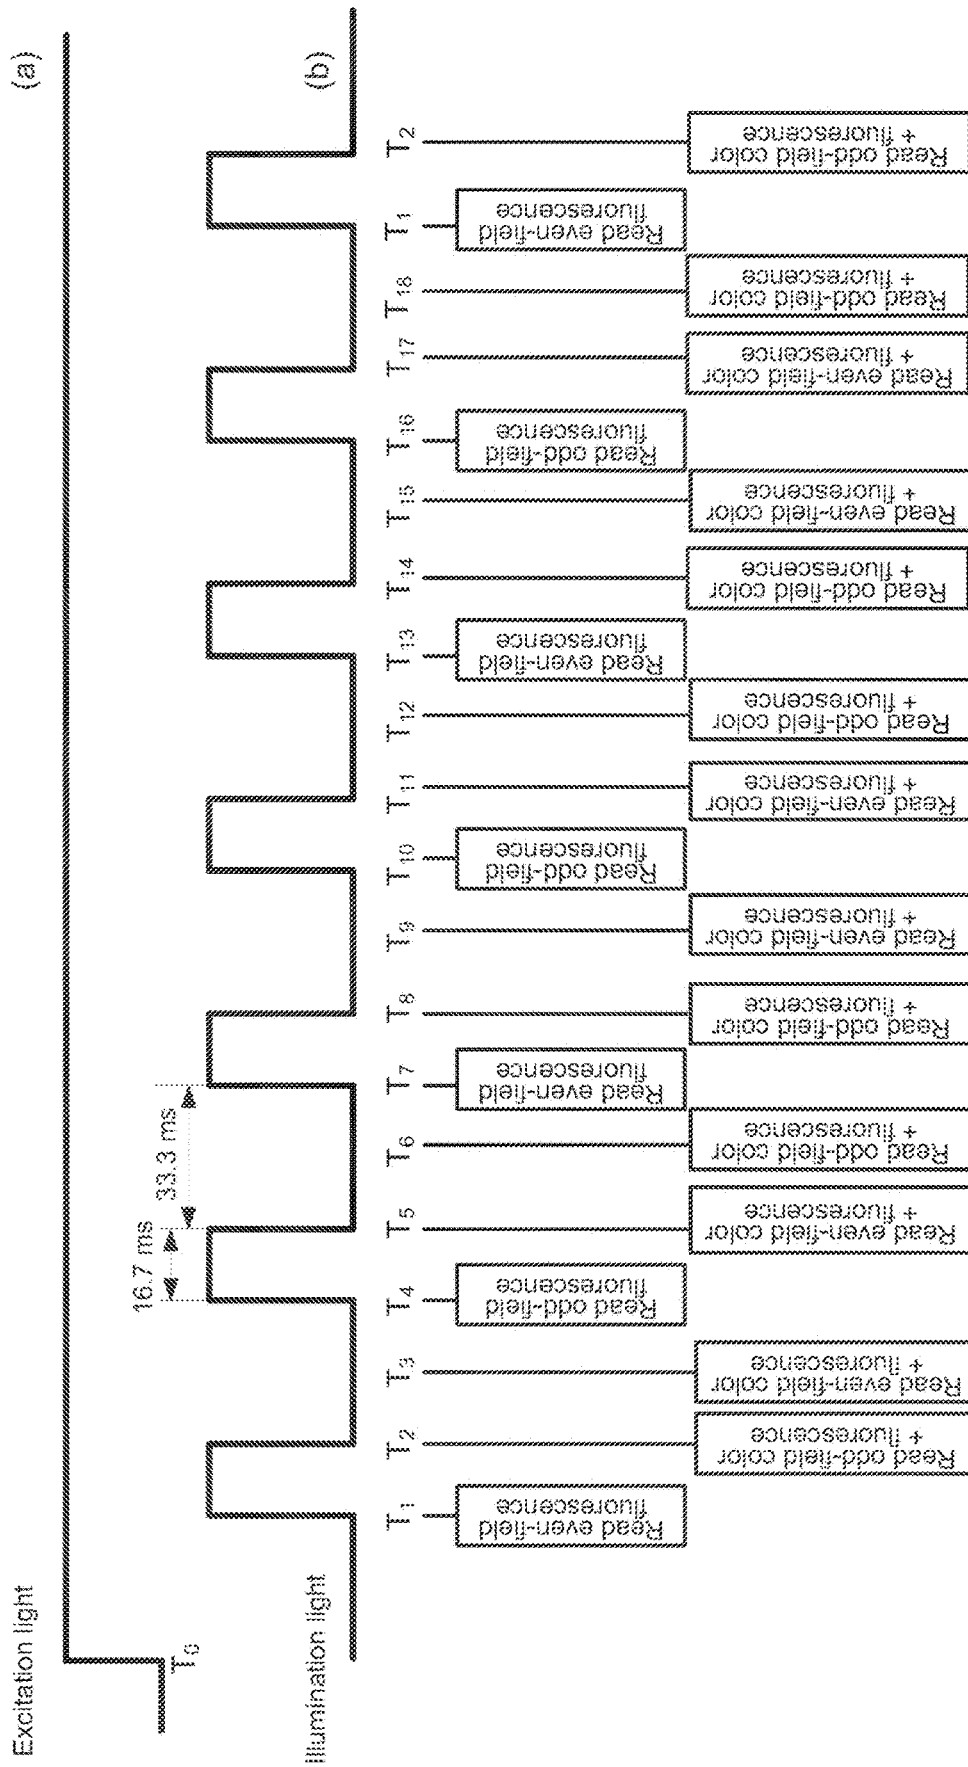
(a)

Excitation light

$T_0$

16.7 ms

33.3 ms

(b)

Illumination light

$T_1$ $T_2$ $T_3$ $T_4$ $T_5$ $T_6$ $T_7$ $T_8$ $T_9$ $T_{10}$ $T_{11}$ $T_{12}$ $T_{13}$ $T_{14}$ $T_{15}$ $T_{16}$ $T_{17}$ $T_{18}$ $T_1$ $T_2$

Read even-field fluorescence

Read odd-field color + fluorescence

Read even-field color + fluorescence

Read odd-field fluorescence

Read even-field color + fluorescence

Read odd-field color + fluorescence

Read even-field fluorescence

Read odd-field color + fluorescence

Read even-field color + fluorescence

Read odd-field fluorescence

Read even-field color + fluorescence

Read odd-field color + fluorescence

Read even-field fluorescence

Read odd-field color + fluorescence

Read even-field color + fluorescence

Read odd-field fluorescence

Read even-field color + fluorescence

Read odd-field color + fluorescence

Read even-field fluorescence

Read odd-field color + fluorescence